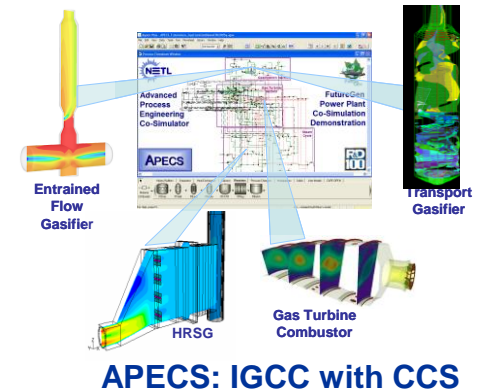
NETL

Advanced Process Engineering Co-Simulator

FutureGen Power Plant Co-Simulation Demonstration

APECS

R&D 100

Entrained Flow Gasifier

Transport Gasifier

HRSG

Gas Turbine Combustor

APECS: IGCC with CCS